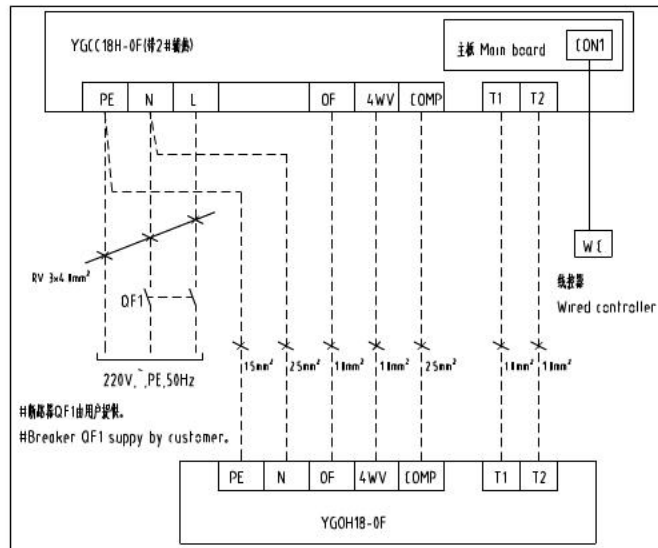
YGCC18H-0F(带2#辅热)

主板 Main board

CON1

PE N L OF 4WV COMP T1 T2

WC

线控器

Wired controller

RV 3x4.0mm²

QF1

1.5mm² 2.5mm² 1.0mm² 1.0mm² 2.5mm² 1.0mm² 1.0mm²

220V,~,PE,50Hz

#断路器QF1由用户提供。

#Breaker QF1 suppy by customer.

PE N OF 4WV COMP T1 T2

YGOH18-0F